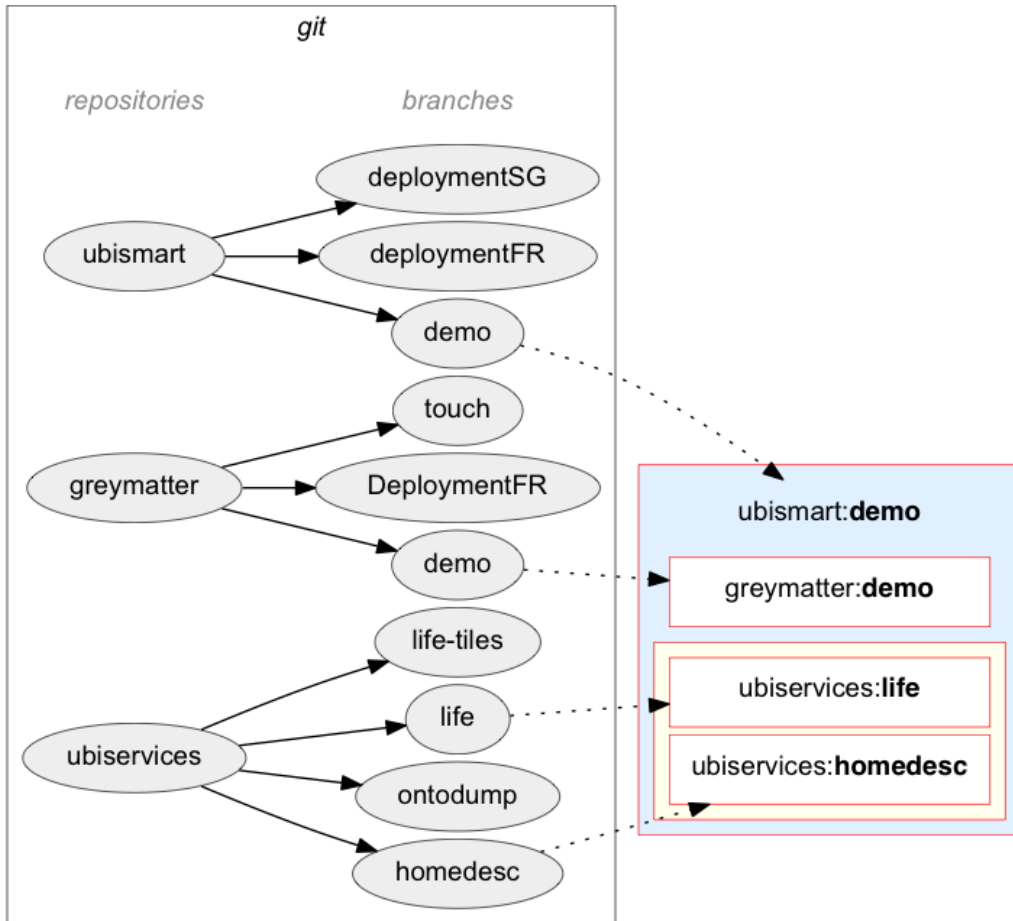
git

repositories

branches

deploymentSG

ubismart

deploymentFR

demo

touch

greymatter

DeploymentFR

demo

life-tiles

life

ubiservices

ontodump

homedesc

ubismart:**demo**

greymatter:**demo**

ubiservices:**life**

ubiservices:**homedesc**